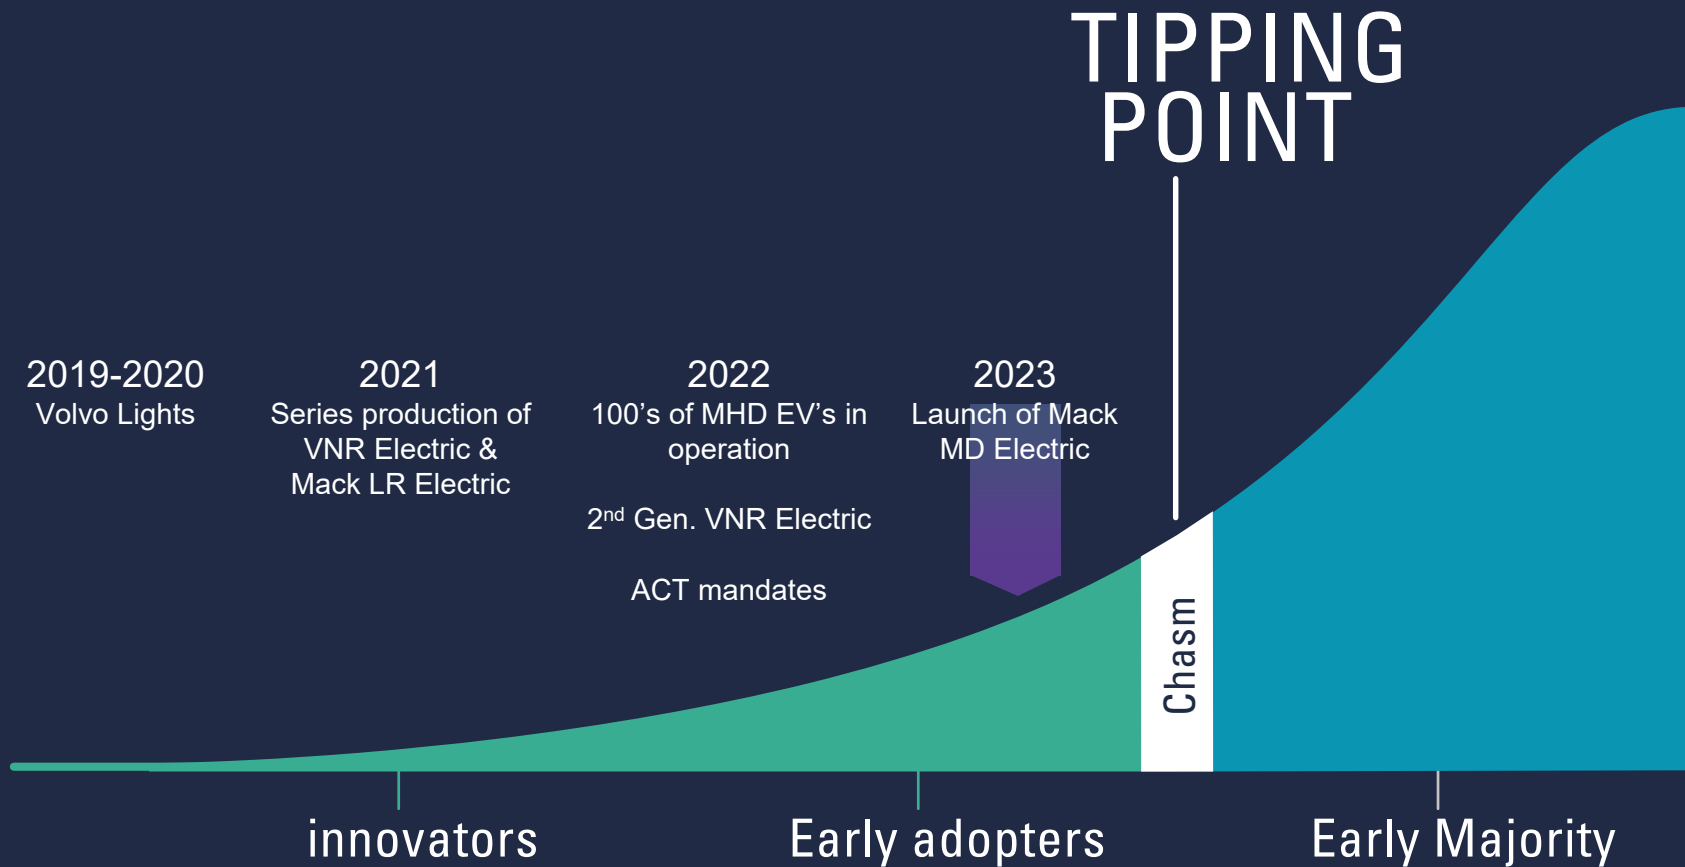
TIPPING POINT

2019-2020
Volvo Lights

2021
Series production of VNR Electric & Mack LR Electric

2022
100’s of MHD EV’s in operation

2$^{nd}$ Gen. VNR Electric

ACT mandates

2023
Launch of Mack MD Electric

Chasm

innovators

Early adopters

Early Majority